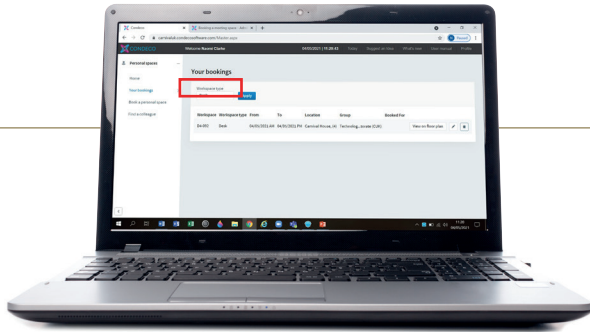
Condeco

Booking a working space - Wo

carnivaluk.condecosoftware.com/Master.aspx

Paused

CONDECO

Welcome Naomi Clarke

04/05/2021 | 11:28:42

Today

Register for Visit

What's new

User manual

Profile

Personal spaces

Home

Your bookings

Book a personal space

Find a colleague

Your bookings

Workspace type

Apply

| Workspace | Workspace type | From | To | Location | Group | Booked For | | |
|---|---|---|---|---|---|---|---|---|
| B4-001 | Desk | 04/05/2021 AM | 04/05/2021 PM | Carnival House, UK | Technology, Jones (CUK) | | View on floor plan | |

11:28
04/05/2021